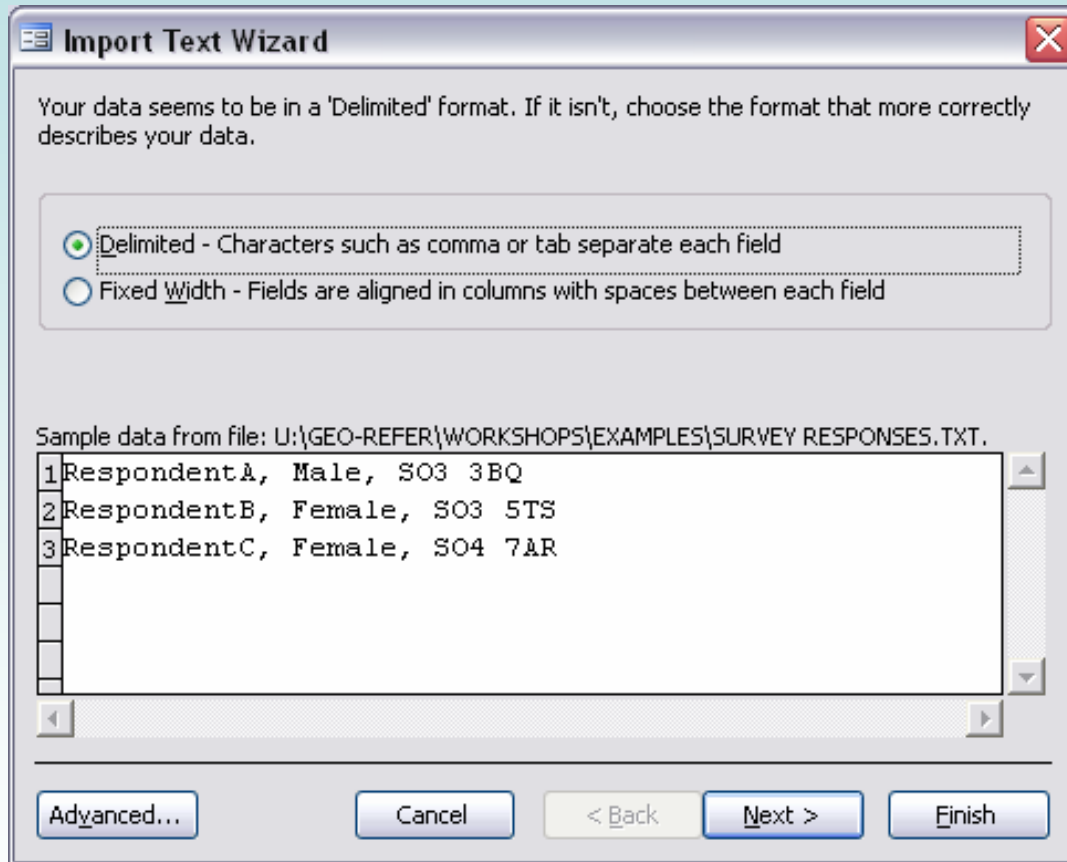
Import Text Wizard

Your data seems to be in a 'Delimited' format. If it isn't, choose the format that more correctly describes your data.

Delimited - Characters such as comma or tab separate each field
Fixed Width - Fields are aligned in columns with spaces between each field

Sample data from file: U:\GEO-REFER\WORKSHOPS\EXAMPLES\SURVEY RESPONSES.TXT.

1 RespondentA, Male, SO3 3BQ
2 RespondentB, Female, SO3 5TS
3 RespondentC, Female, SO4 7AR

Advanced... Cancel < Back Next > Finish